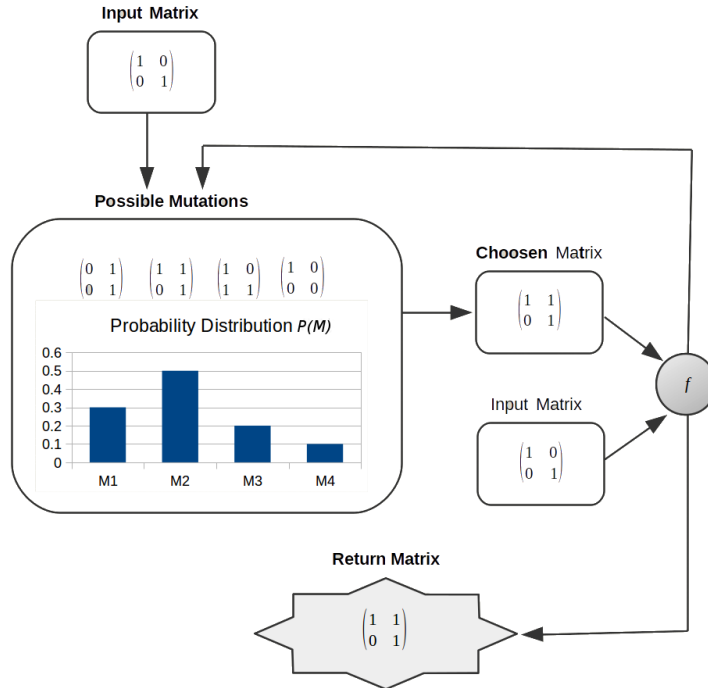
Input Matrix

$\begin{pmatrix} 1 & 0 \\ 0 & 1 \end{pmatrix}$

Possible Mutations

$\begin{pmatrix} 0 & 1 \\ 0 & 1 \end{pmatrix}$ $\begin{pmatrix} 1 & 1 \\ 0 & 1 \end{pmatrix}$ $\begin{pmatrix} 1 & 0 \\ 1 & 1 \end{pmatrix}$ $\begin{pmatrix} 1 & 0 \\ 0 & 0 \end{pmatrix}$

Probability Distribution $P(M)$

0.6
0.5
0.4
0.3
0.2
0.1
0

M1 M2 M3 M4

Choosen Matrix

$\begin{pmatrix} 1 & 1 \\ 0 & 1 \end{pmatrix}$

Input Matrix

$\begin{pmatrix} 1 & 0 \\ 0 & 1 \end{pmatrix}$

$f$

Return Matrix

$\begin{pmatrix} 1 & 1 \\ 0 & 1 \end{pmatrix}$